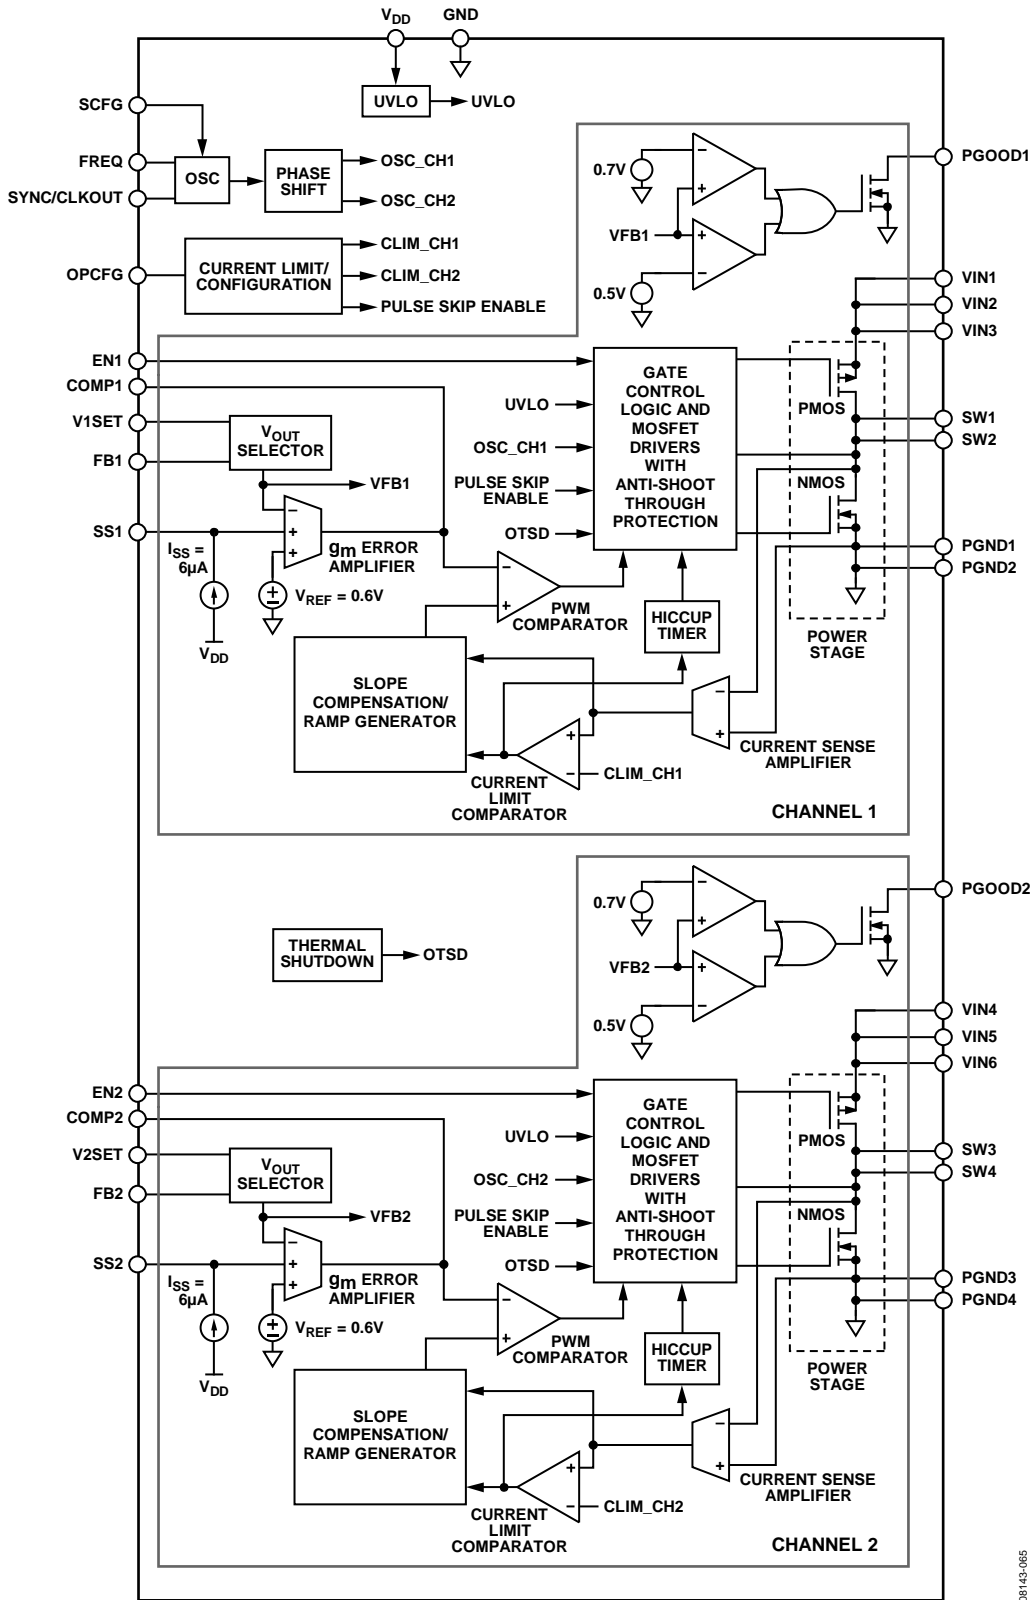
$V_{DD}$ GND

UVLO UVLO

SCFG

FREQ OSC PHASE SHIFT OSC_CH1

SYNC/CLKOUT OSC_CH2

OPCFG CURRENT LIMIT/ CONFIGURATION CLIM_CH1 CLIM_CH2 PULSE SKIP ENABLE

0.7V − + PGOOD1

VFB1 + −

0.5V

VIN1
VIN2
VIN3

EN1
COMP1
V1SET $V_{OUT}$ SELECTOR
FB1
VFB1
SS1 − + + gm ERROR AMPLIFIER
$I_{SS}$ = 6µA
$V_{REF}$ = 0.6V
$V_{DD}$

UVLO
OSC_CH1
PULSE SKIP ENABLE
OTSD

GATE CONTROL LOGIC AND MOSFET DRIVERS WITH ANTI-SHOOT THROUGH PROTECTION

PMOS SW1 SW2
NMOS
PGND1
PGND2

PWM COMPARATOR
HICCUP TIMER
POWER STAGE

SLOPE COMPENSATION/ RAMP GENERATOR

CURRENT LIMIT COMPARATOR CLIM_CH1

CURRENT SENSE AMPLIFIER

CHANNEL 1

0.7V PGOOD2

THERMAL SHUTDOWN OTSD

VFB2

0.5V

VIN4
VIN5
VIN6

EN2
COMP2
V2SET $V_{OUT}$ SELECTOR
FB2
VFB2
SS2 − + + gm ERROR AMPLIFIER
$I_{SS}$ = 6µA
$V_{REF}$ = 0.6V
$V_{DD}$

UVLO
OSC_CH2
PULSE SKIP ENABLE
OTSD

GATE CONTROL LOGIC AND MOSFET DRIVERS WITH ANTI-SHOOT THROUGH PROTECTION

PMOS SW3 SW4
NMOS
PGND3
PGND4

PWM COMPARATOR
HICCUP TIMER
POWER STAGE

SLOPE COMPENSATION/ RAMP GENERATOR

CURRENT LIMIT COMPARATOR CLIM_CH2

CURRENT SENSE AMPLIFIER

CHANNEL 2

08143-065